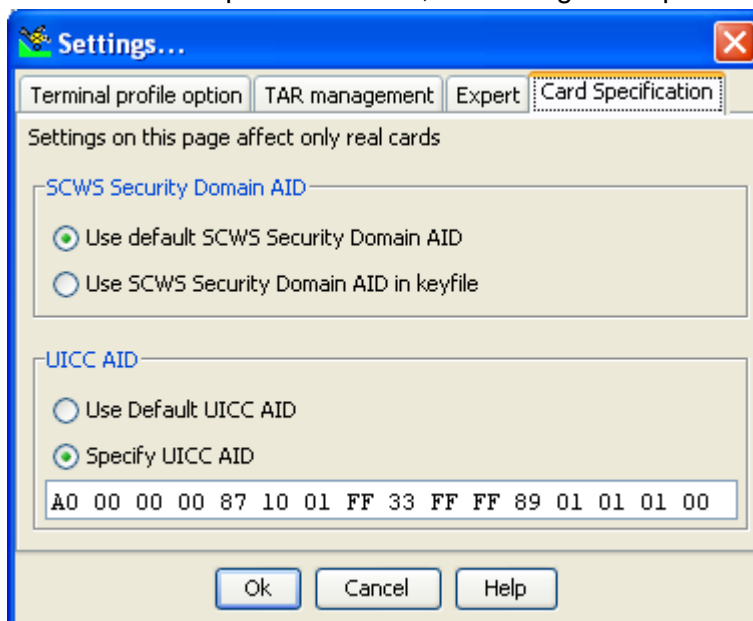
Settings...

Terminal profile option | TAR management | Expert | Card Specification

Settings on this page affect only real cards

SCWS Security Domain AID

Use default SCWS Security Domain AID

Use SCWS Security Domain AID in keyfile

UICC AID

Use Default UICC AID

Specify UICC AID

A0 00 00 00 87 10 01 FF 33 FF FF 89 01 01 01 00

Ok | Cancel | Help